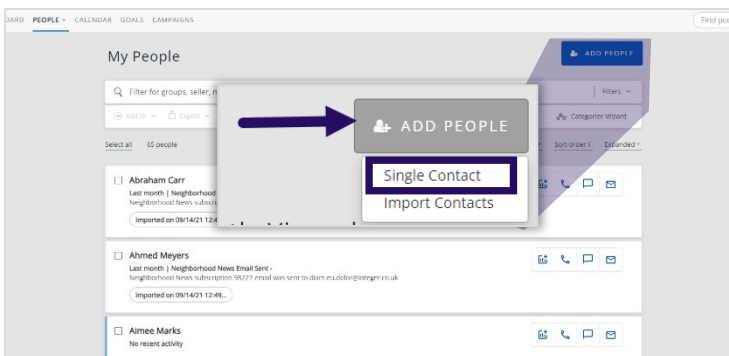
OARD PEOPLE CALENDAR GOALS CAMPAIGNS

Find peo

My People

ADD PEOPLE

Filter for groups, seller, n

Filters

Add to Export

Categorize Wizard

Select all 65 people

Sort order Expanded

ADD PEOPLE

Single Contact

Import Contacts

Abraham Carr

Last month | Neighborhood

Neighborhood News subscri

Imported on 09/14/21 12:4

Ahmed Meyers

Last month | Neighborhood News Email Sent -

Neighborhood News subscription 98227 email was sent to diam.eu.dolor@integer.co.uk

Imported on 09/14/21 12:49...

Aimee Marks

No recent activity